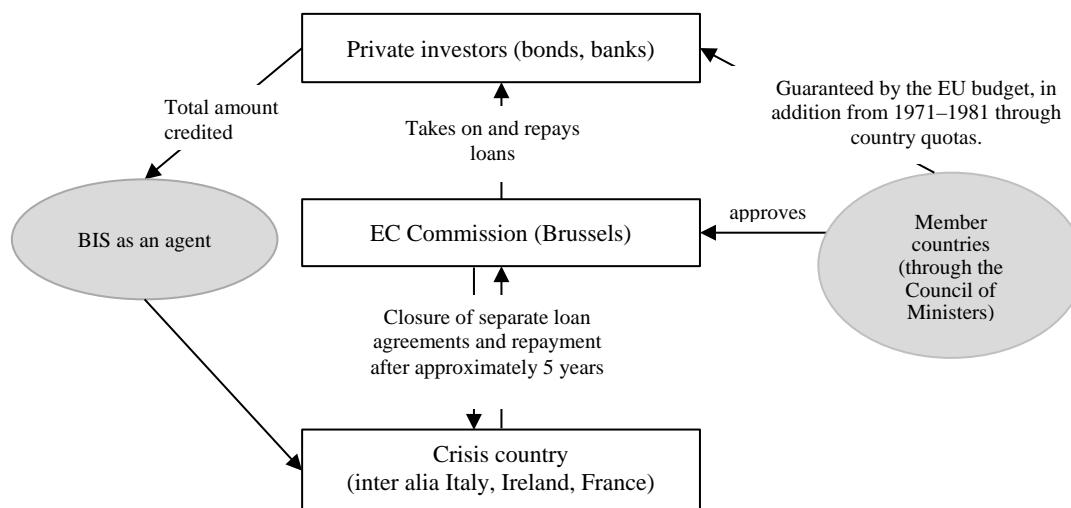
Private investors (bonds, banks)

Total amount credited

Guaranteed by the EU budget, in addition from 1971–1981 through country quotas.

Takes on and repays loans

BIS as an agent

EC Commission (Brussels)

approves

Member countries (through the Council of Ministers)

Closure of separate loan agreements and repayment after approximately 5 years

Crisis country (inter alia Italy, Ireland, France)